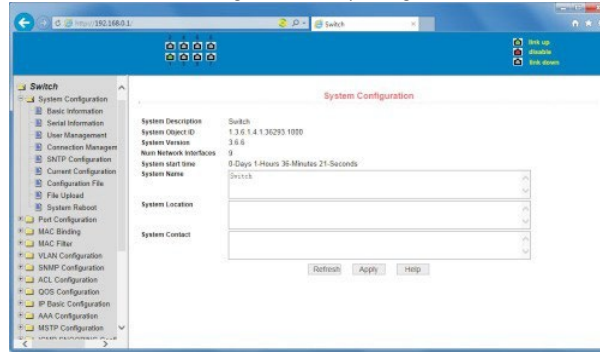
http://192.168.0.1/
Switch
link up
disable
link down
Switch
System Configuration
Basic Information
Serial Information
User Management
Connection Managem
SNTP Configuration
Current Configuration
Configuration File
File Upload
System Reboot
Port Configuration
MAC Binding
MAC Filter
VLAN Configuration
SNMP Configuration
ACL Configuration
QOS Configuration
IP Basic Configuration
AAA Configuration
MSTP Configuration

System Configuration

| | |
|---|---|
| System Description | Switch |
| System Object ID | 1.3.6.1.4.1.36293.1000 |
| System Version | 3.6.6 |
| Num Network Interfaces | 9 |
| System start time | 0-Days 1-Hours 36-Minutes 21-Seconds |
| System Name | Switch |
| System Location | |
| System Contact | |

Refresh Apply Help